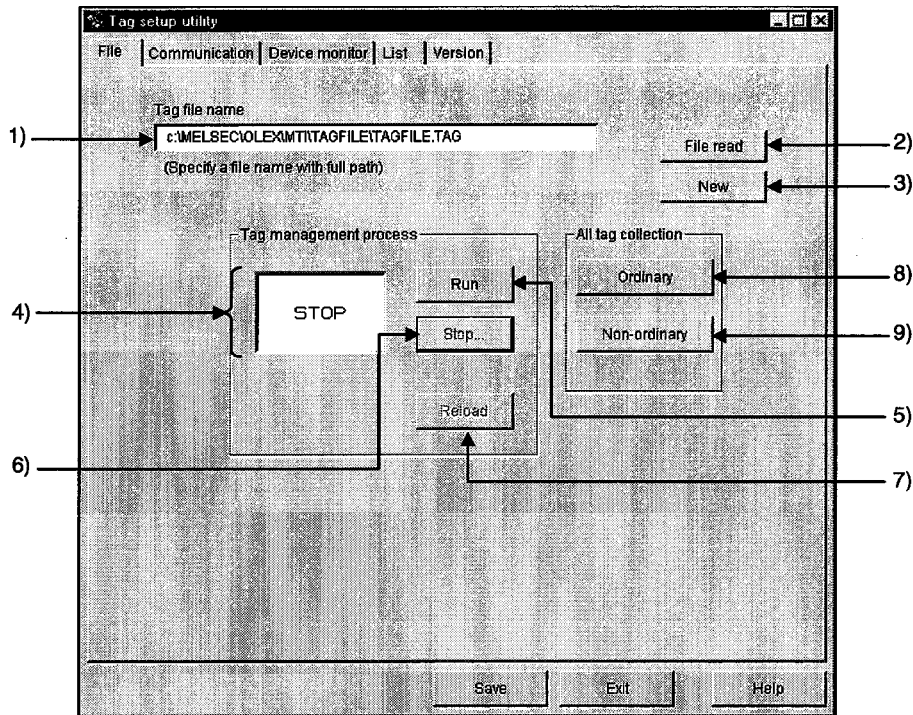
Tag setup utility

File | Communication | Device monitor | List | Version

Tag file name

1)

c:\MELSEC\OLEX\MTI\TAGFILE\TAGFILE.TAG

(Specify a file name with full path)

File read

2)

New

3)

Tag management process

All tag collection

4)

STOP

Run

Ordinary

8)

Stop...

Non-ordinary

9)

Reload

5)

6)

7)

Save

Exit

Help